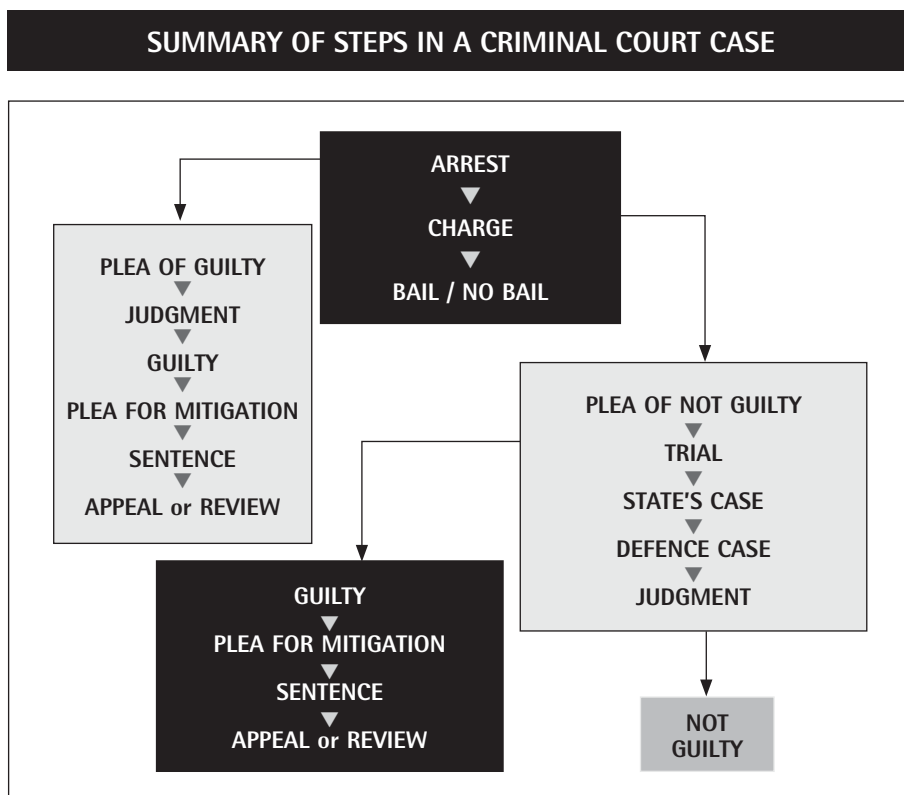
SUMMARY OF STEPS IN A CRIMINAL COURT CASE

ARREST
CHARGE
BAIL / NO BAIL

PLEA OF GUILTY
JUDGMENT
GUILTY
PLEA FOR MITIGATION
SENTENCE
APPEAL or REVIEW

PLEA OF NOT GUILTY
TRIAL
STATE'S CASE
DEFENCE CASE
JUDGMENT

GUILTY
PLEA FOR MITIGATION
SENTENCE
APPEAL or REVIEW

NOT GUILTY